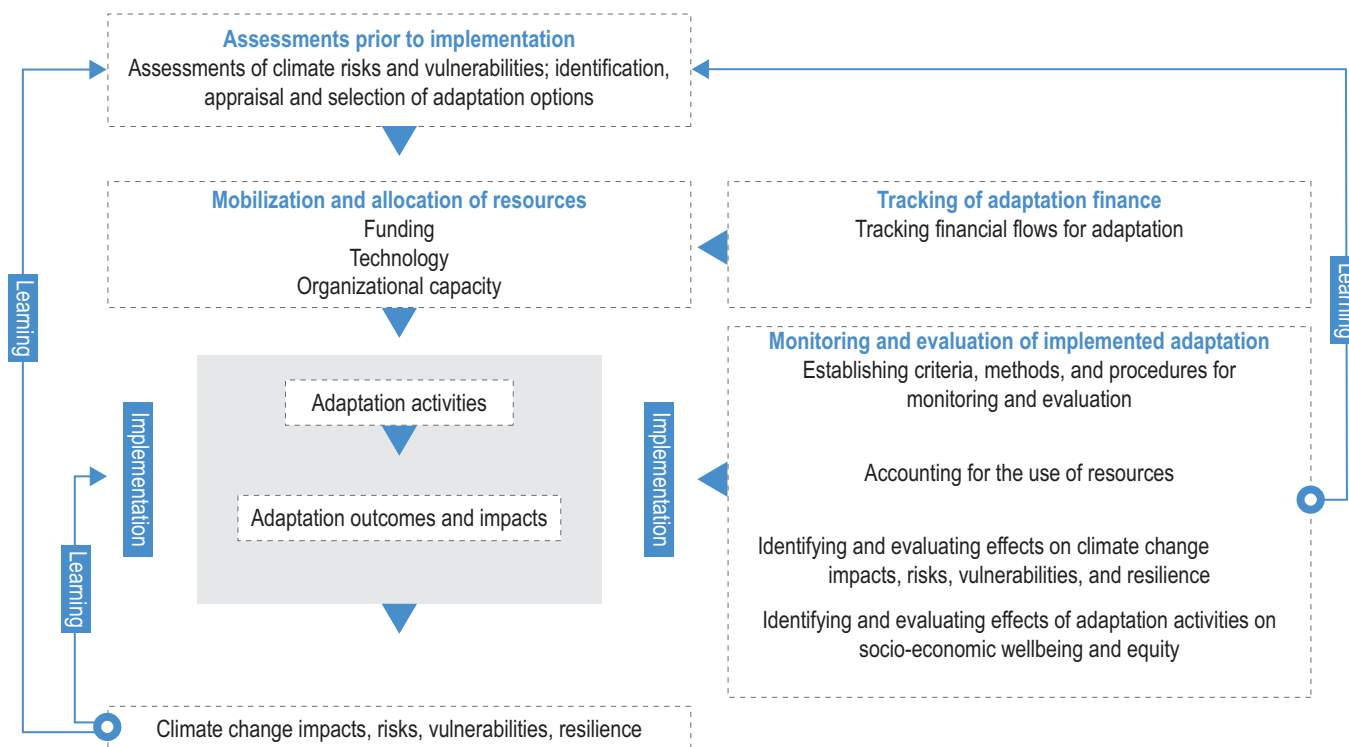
Assessments prior to implementation
Assessments of climate risks and vulnerabilities; identification, appraisal and selection of adaptation options

Mobilization and allocation of resources
Funding
Technology
Organizational capacity

Tracking of adaptation finance
Tracking financial flows for adaptation

Learning

Learning

Monitoring and evaluation of implemented adaptation
Establishing criteria, methods, and procedures for monitoring and evaluation

Accounting for the use of resources

Identifying and evaluating effects on climate change impacts, risks, vulnerabilities, and resilience

Identifying and evaluating effects of adaptation activities on socio-economic wellbeing and equity

Implementation

Adaptation activities

Adaptation outcomes and impacts

Implementation

Learning

Climate change impacts, risks, vulnerabilities, resilience